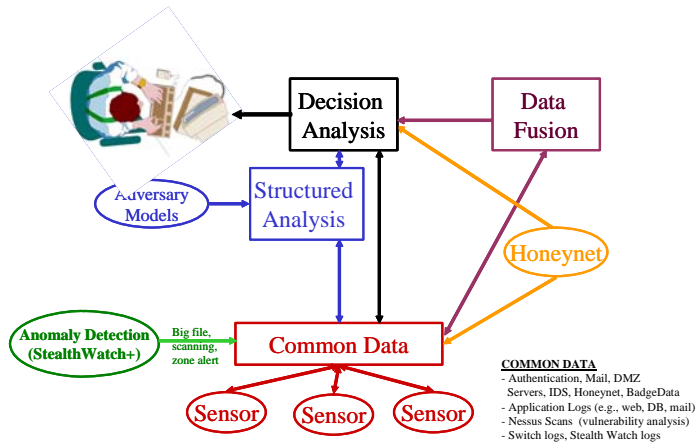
Decision Analysis

Data Fusion

Adversary Models

Structured Analysis

Honeynet

Anomaly Detection (StealthWatch+)

Big file, scanning, zone alert

Common Data

Sensor

Sensor

Sensor

COMMON DATA
- Authentication, Mail, DMZ Servers, IDS, Honeynet, BadgeData
- Application Logs (e.g., web, DB, mail)
- Nessus Scans (vulnerability analysis)
- Switch logs, Stealth Watch logs